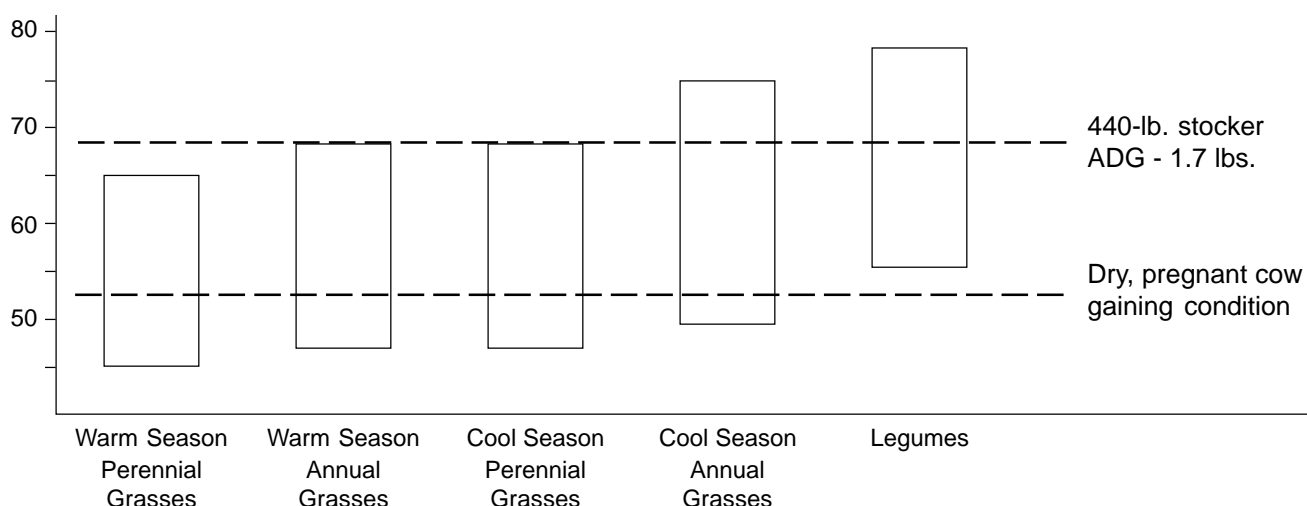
80
70
60
50

440-lb. stocker
ADG - 1.7 lbs.

Dry, pregnant cow
gaining condition

Warm Season Perennial Grasses

Warm Season Annual Grasses

Cool Season Perennial Grasses

Cool Season Annual Grasses

Legumes